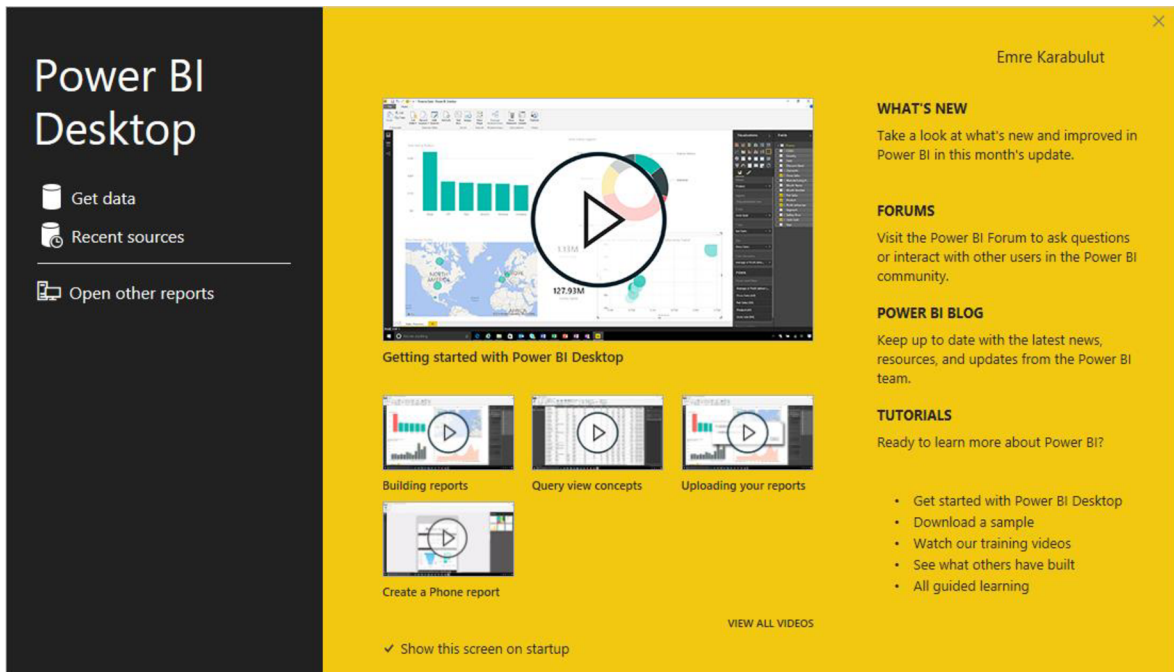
Power BI Desktop

Get data

Recent sources

Open other reports

Emre Karabulut

127,93M

Getting started with Power BI Desktop

Building reports

Query view concepts

Uploading your reports

Create a Phone report

VIEW ALL VIDEOS

✓ Show this screen on startup

WHAT'S NEW

Take a look at what's new and improved in Power BI in this month's update.

FORUMS

Visit the Power BI Forum to ask questions or interact with other users in the Power BI community.

POWER BI BLOG

Keep up to date with the latest news, resources, and updates from the Power BI team.

TUTORIALS

Ready to learn more about Power BI?

- Get started with Power BI Desktop
- Download a sample
- Watch our training videos
- See what others have built
- All guided learning